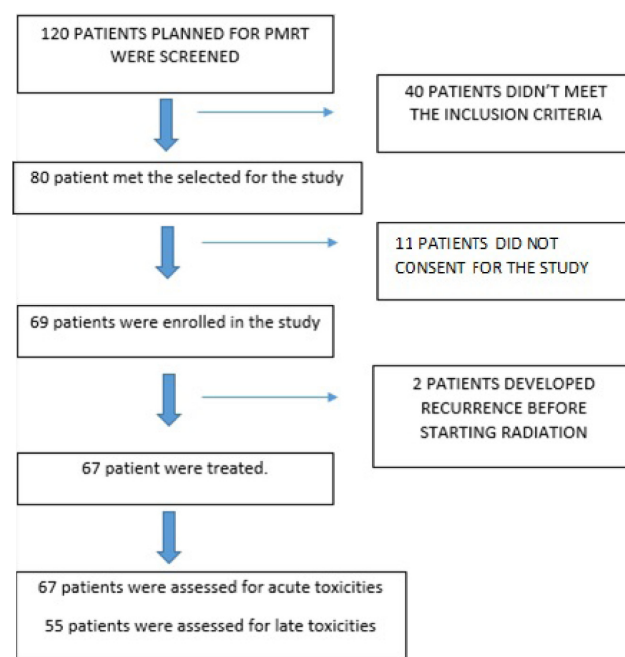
120 PATIENTS PLANNED FOR PMRT WERE SCREENED

40 PATIENTS DIDN'T MEET THE INCLUSION CRITERIA

80 patient met the selected for the study

11 PATIENTS DID NOT CONSENT FOR THE STUDY

69 patients were enrolled in the study

2 PATIENTS DEVELOPED RECURRENCE BEFORE STARTING RADIATION

67 patient were treated.

67 patients were assessed for acute toxicities

55 patients were assessed for late toxicities